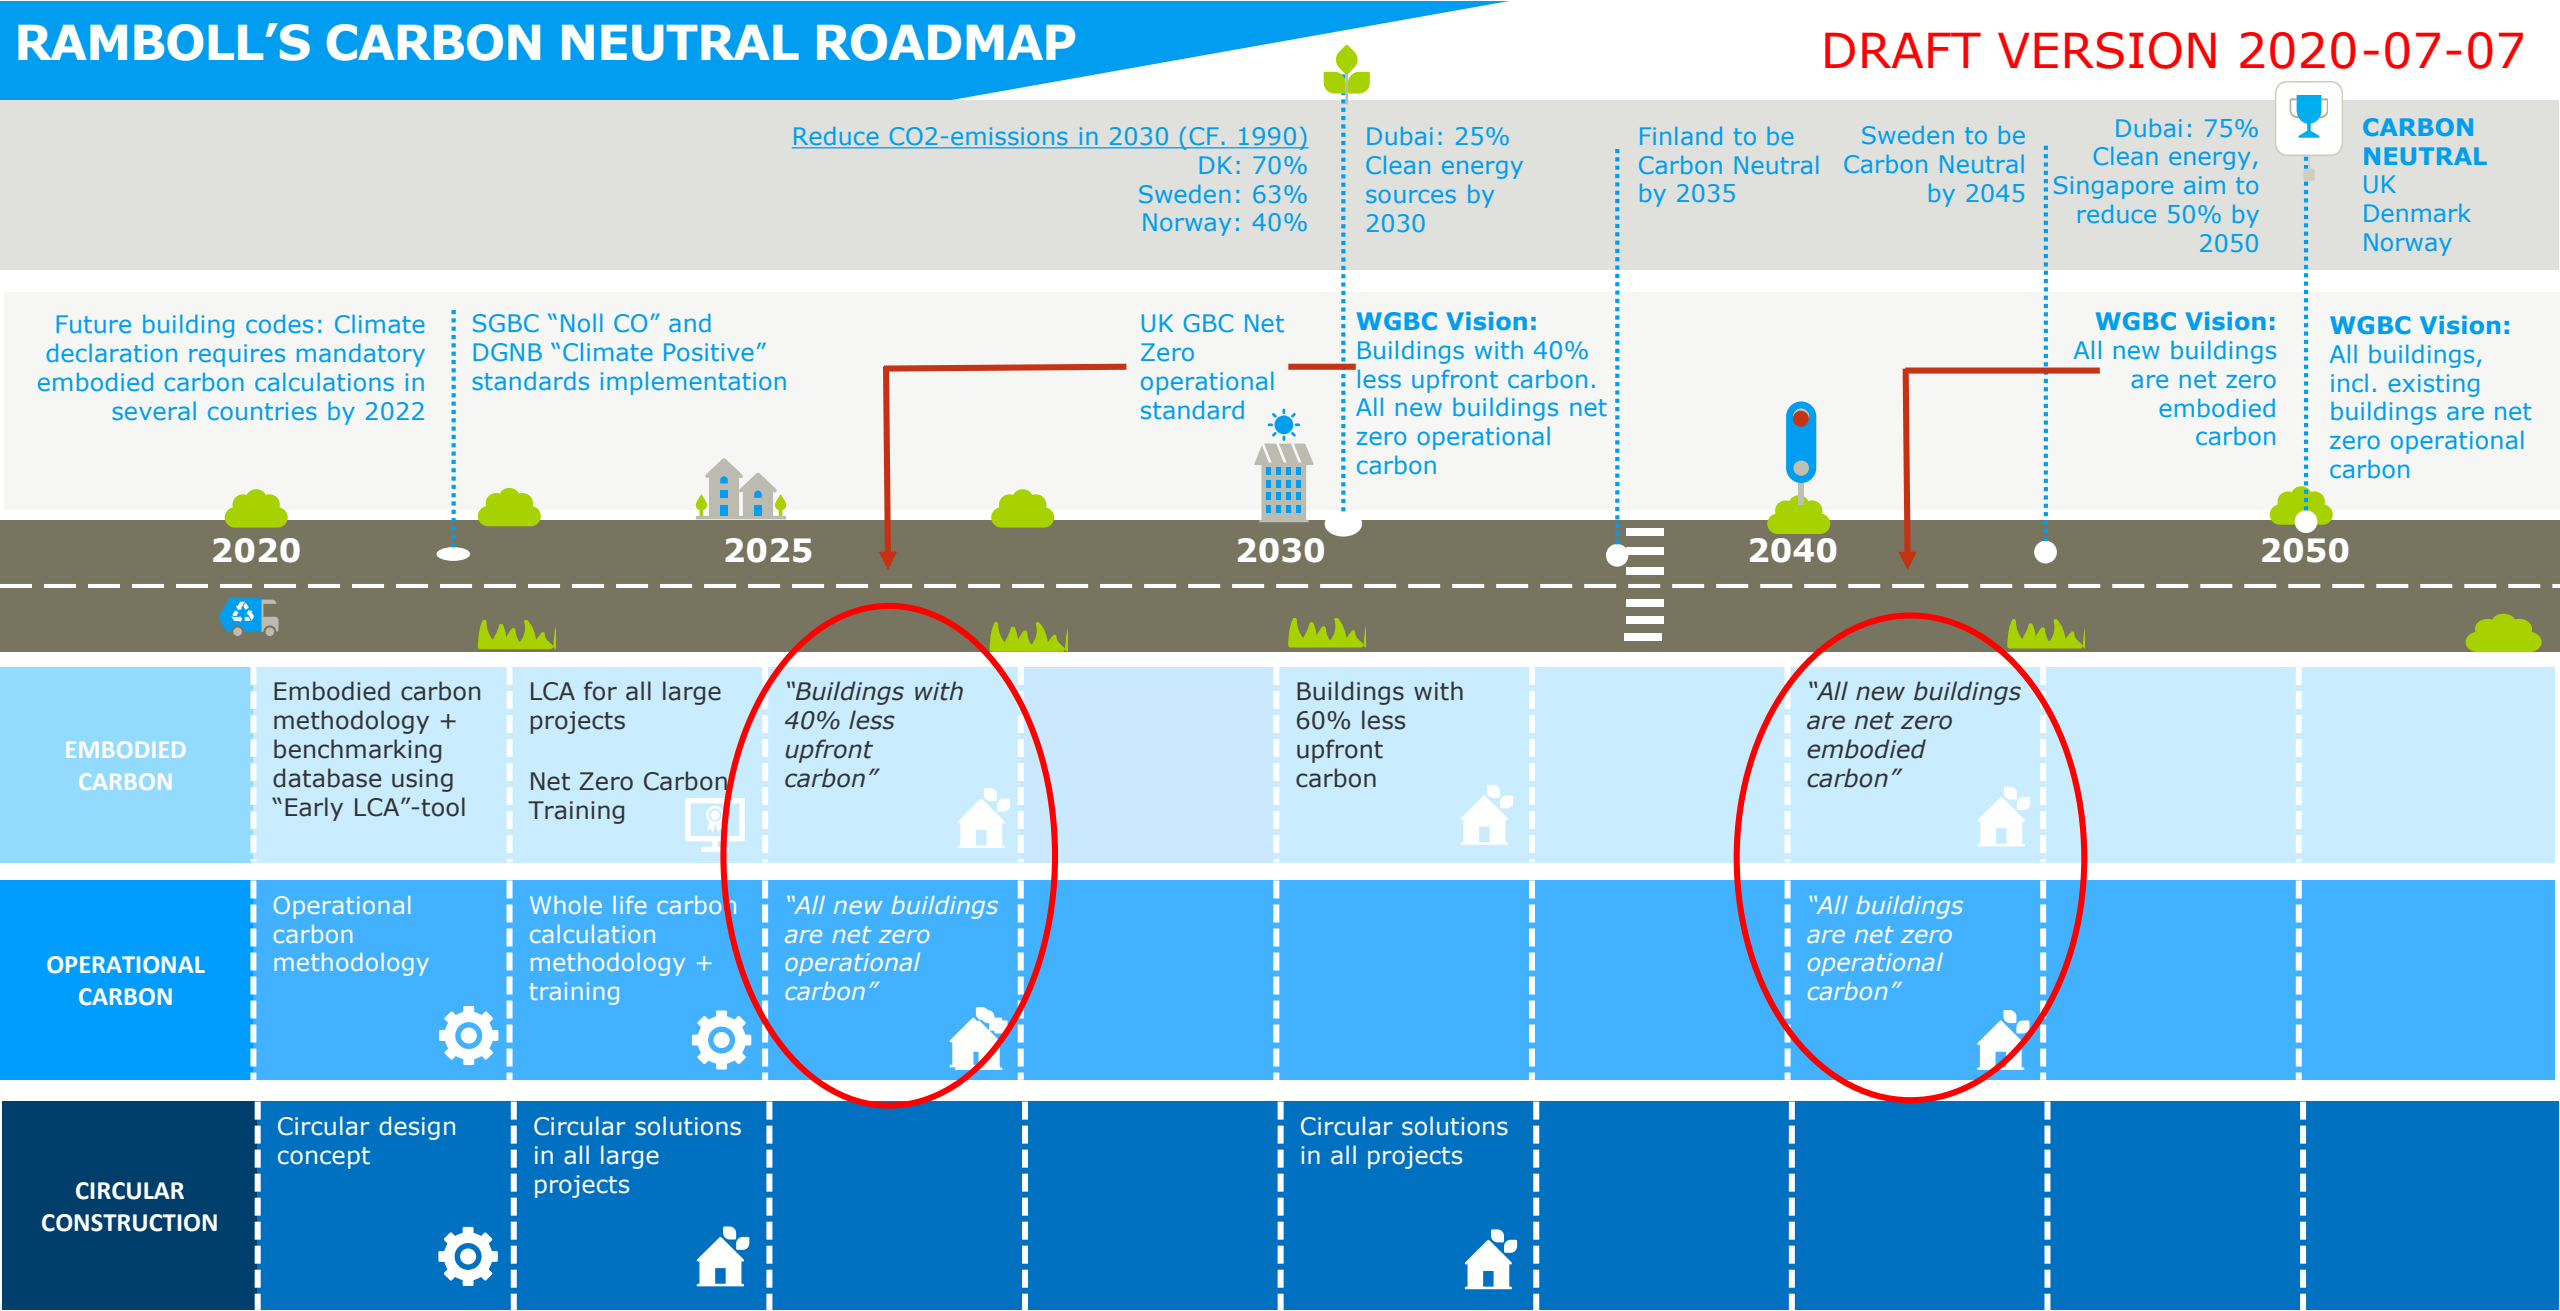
RAMBOLL'S CARBON NEUTRAL ROADMAP

DRAFT VERSION 2020-07-07

Reduce CO2-emissions in 2030 (CF. 1990)
DK: 70%
Sweden: 63%
Norway: 40%

Dubai: 25% Clean energy sources by 2030

Finland to be Carbon Neutral by 2035

Sweden to be Carbon Neutral by 2045

Dubai: 75% Clean energy, Singapore aim to reduce 50% by 2050

CARBON NEUTRAL
UK
Denmark
Norway

Future building codes: Climate declaration requires mandatory embodied carbon calculations in several countries by 2022

SGBC "Noll CO" and DGNB "Climate Positive" standards implementation

UK GBC Net Zero operational standard

WGBC Vision: Buildings with 40% less upfront carbon. All new buildings net zero operational carbon

WGBC Vision: All new buildings are net zero embodied carbon

WGBC Vision: All buildings, incl. existing buildings are net zero operational carbon

2020
2025
2030
2040
2050

EMBODIED CARBON

Embodied carbon methodology + benchmarking database using "Early LCA"-tool

LCA for all large projects

Net Zero Carbon Training

"Buildings with 40% less upfront carbon"

Buildings with 60% less upfront carbon

"All new buildings are net zero embodied carbon"

OPERATIONAL CARBON

Operational carbon methodology

Whole life carbon calculation methodology + training

"All new buildings are net zero operational carbon"

"All buildings are net zero operational carbon"

CIRCULAR CONSTRUCTION

Circular design concept

Circular solutions in all large projects

Circular solutions in all projects